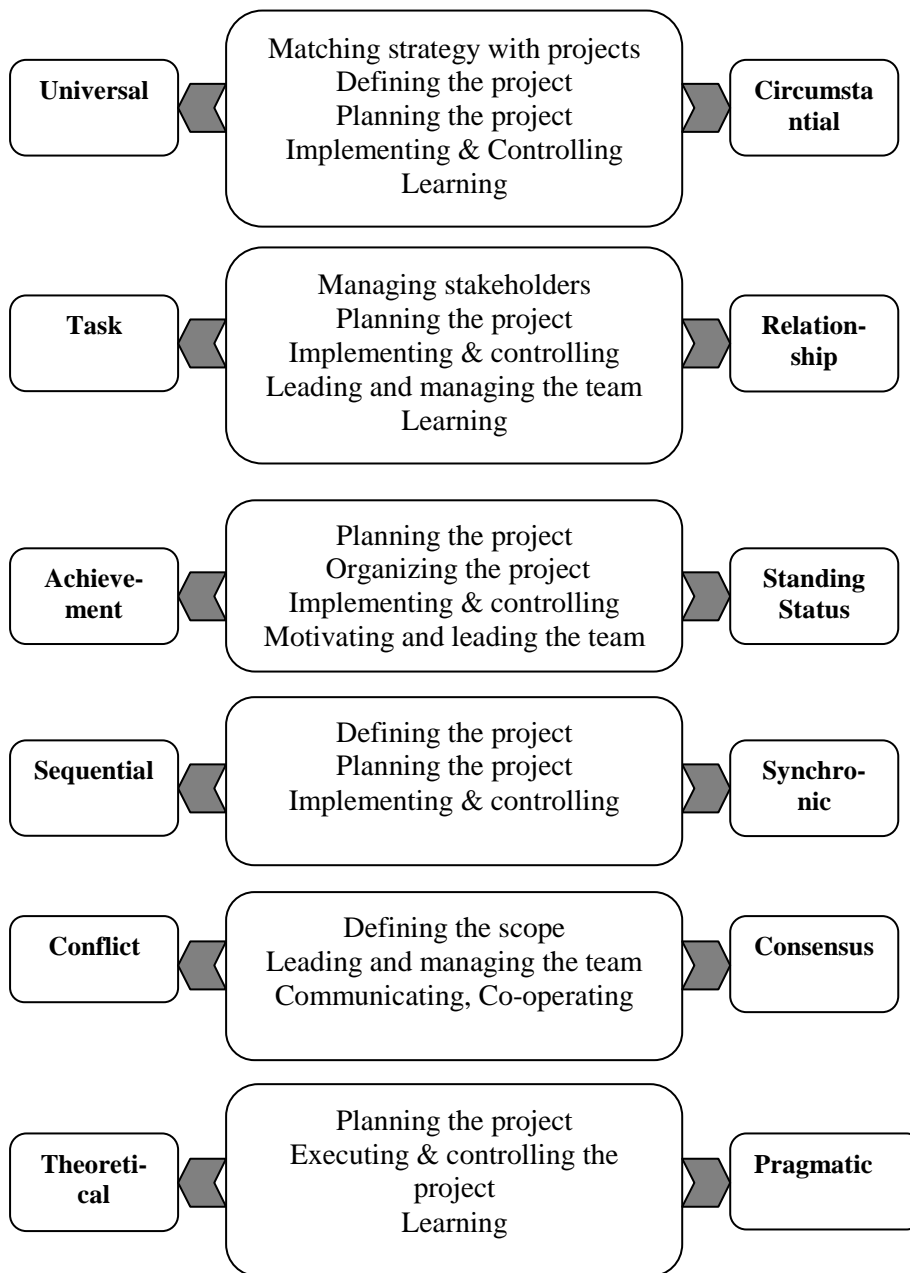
Universal

Matching strategy with projects
Defining the project
Planning the project
Implementing & Controlling
Learning

Circumstantial

Task

Managing stakeholders
Planning the project
Implementing & controlling
Leading and managing the team
Learning

Relationship

Achievement

Planning the project
Organizing the project
Implementing & controlling
Motivating and leading the team

Standing Status

Sequential

Defining the project
Planning the project
Implementing & controlling

Synchronic

Conflict

Defining the scope
Leading and managing the team
Communicating, Co-operating

Consensus

Theoretical

Planning the project
Executing & controlling the project
Learning

Pragmatic